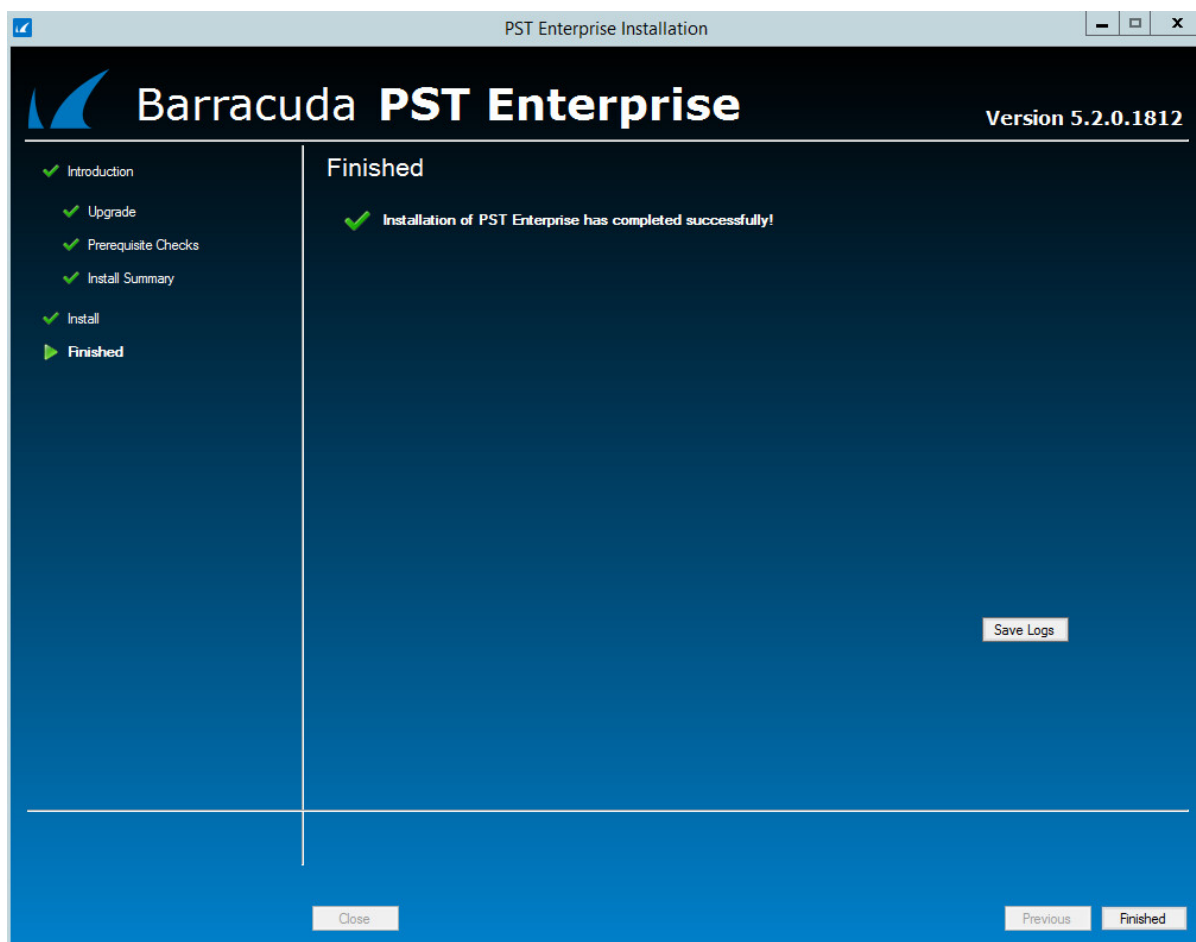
PST Enterprise Installation

Barracuda PST Enterprise

Version 5.2.0.1812

Introduction

Upgrade

Prerequisite Checks

Install Summary

Install

Finished

Finished

Installation of PST Enterprise has completed successfully!

Save Logs

Close

Previous

Finished